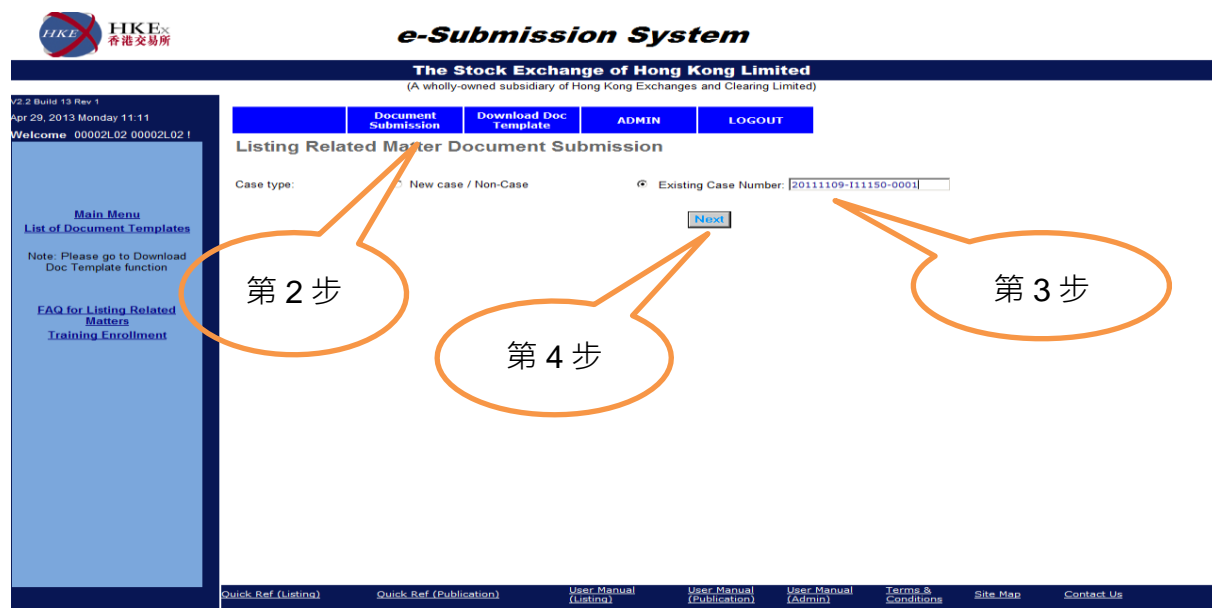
HKEx 香港交易所

e-Submission System

The Stock Exchange of Hong Kong Limited
(A wholly-owned subsidiary of Hong Kong Exchanges and Clearing Limited)

V2.2 Build 13 Rev 1
Apr 29, 2013 Monday 11:11
Welcome 00002L02 00002L02 !

Document Submission | Download Doc Template | ADMIN | LOGOUT

Listing Related Ma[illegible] Document Submission

Case type: New case / Non-Case Existing Case Number: 20111109-I11150-0001

Next

Main Menu
List of Document Templates

Note: Please go to Download Doc Template function

FAQ for Listing Related Matters
Training Enrollment

第 2 步

第 3 步

第 4 步

Quick Ref (Listing) Quick Ref (Publication) User Manual (Listing) User Manual (Publication) User Manual (Admin) Terms & Conditions Site Map Contact Us